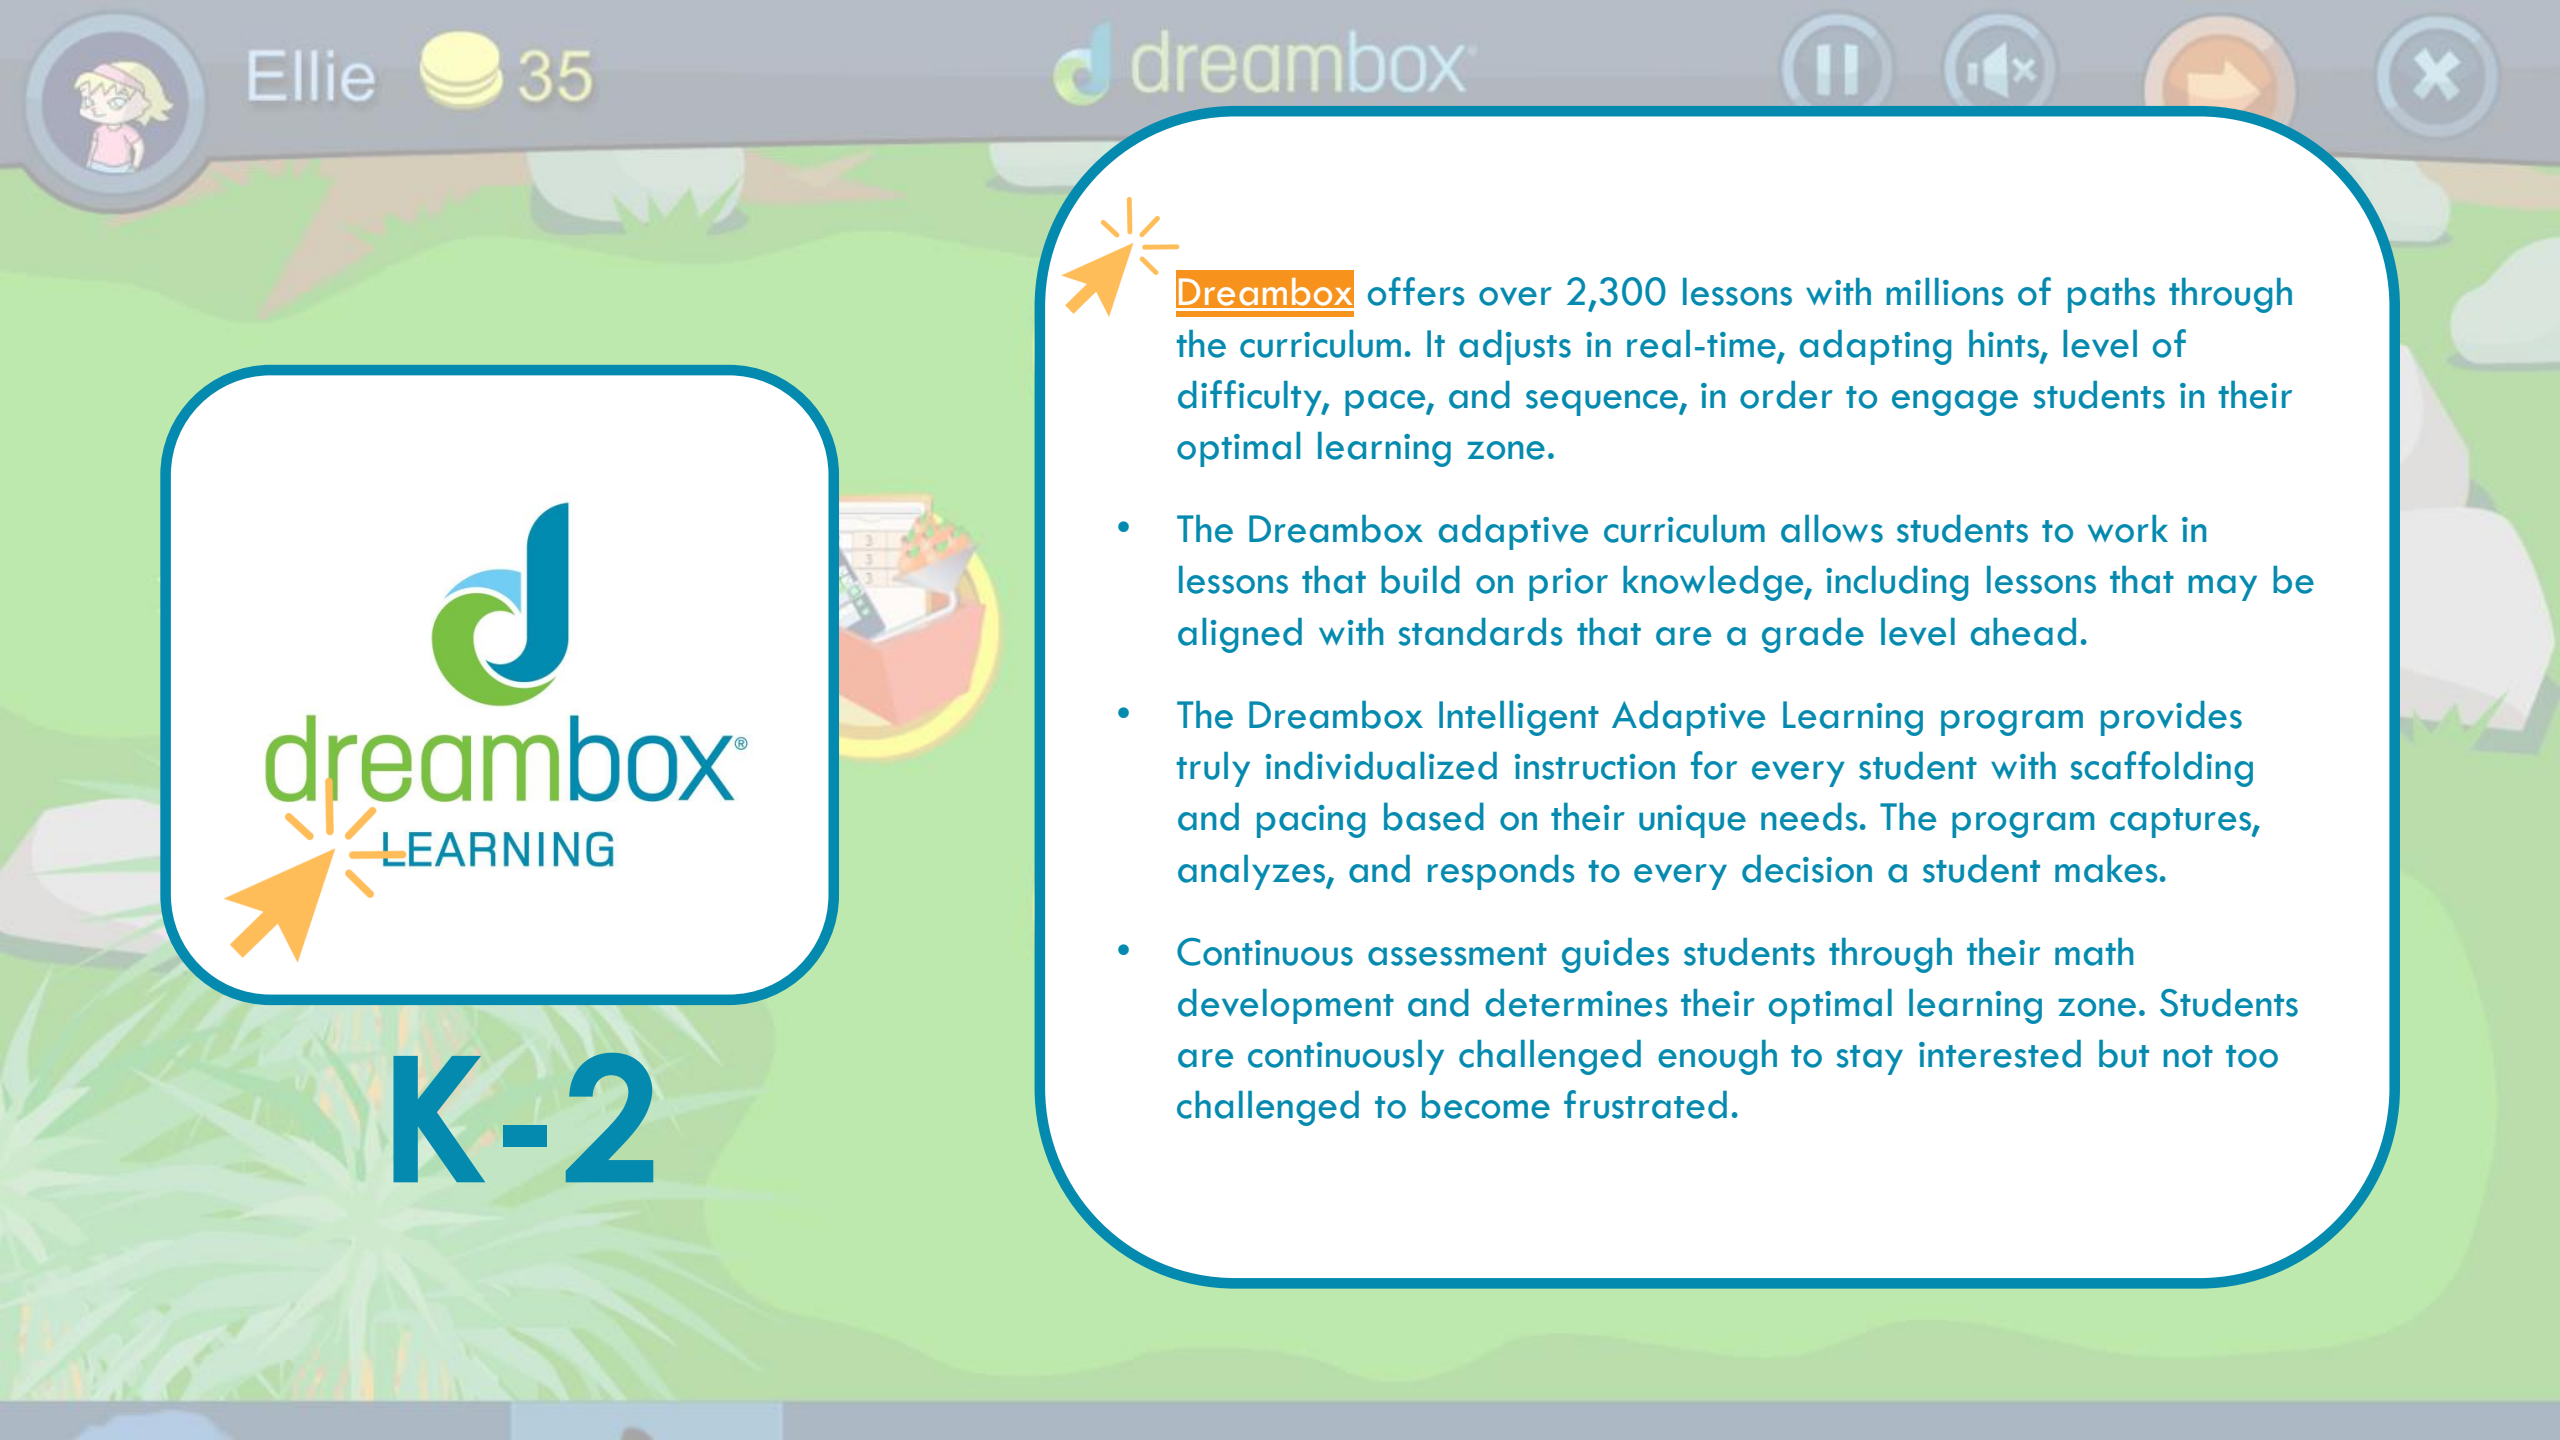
Ellie 35

dreambox

dreambox LEARNING

K-2

Dreambox offers over 2,300 lessons with millions of paths through the curriculum. It adjusts in real-time, adapting hints, level of difficulty, pace, and sequence, in order to engage students in their optimal learning zone.

- The Dreambox adaptive curriculum allows students to work in lessons that build on prior knowledge, including lessons that may be aligned with standards that are a grade level ahead.
- The Dreambox Intelligent Adaptive Learning program provides truly individualized instruction for every student with scaffolding and pacing based on their unique needs. The program captures, analyzes, and responds to every decision a student makes.
- Continuous assessment guides students through their math development and determines their optimal learning zone. Students are continuously challenged enough to stay interested but not too challenged to become frustrated.